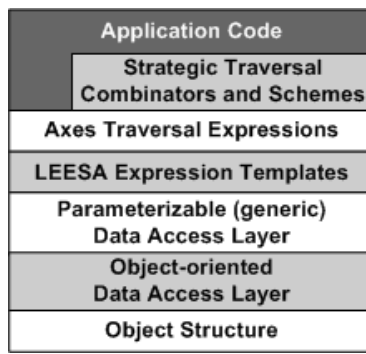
Application Code

Strategic Traversal Combinators and Schemes

Axes Traversal Expressions

LEESA Expression Templates

Parameterizable (generic) Data Access Layer

Object-oriented Data Access Layer

Object Structure